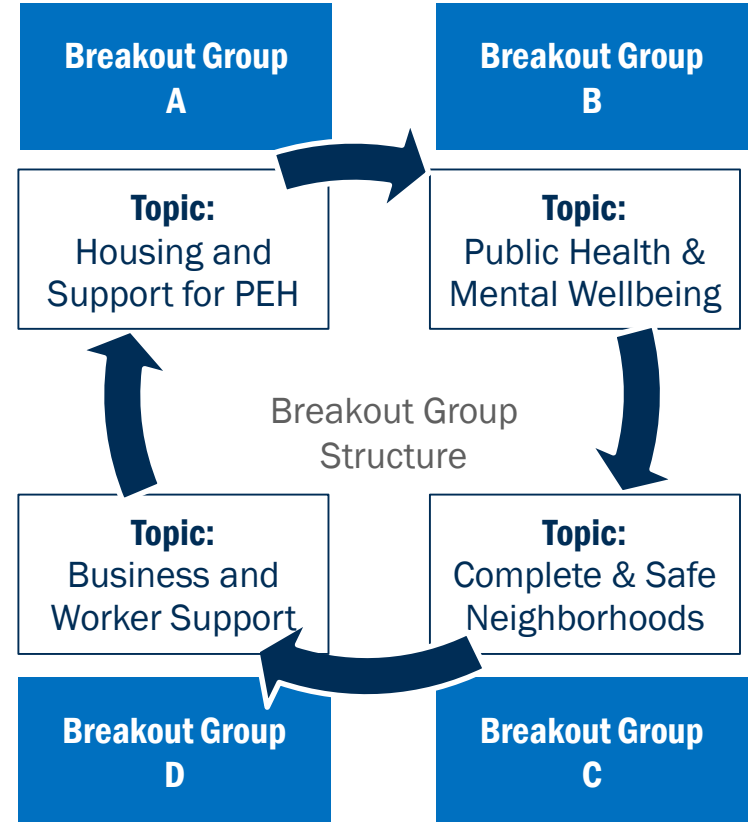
Breakout Group
A

Topic:
Housing and Support for PEH

Breakout Group
B

Topic:
Public Health & Mental Wellbeing

Breakout Group Structure

Topic:
Business and Worker Support

Breakout Group
D

Topic:
Complete & Safe Neighborhoods

Breakout Group
C